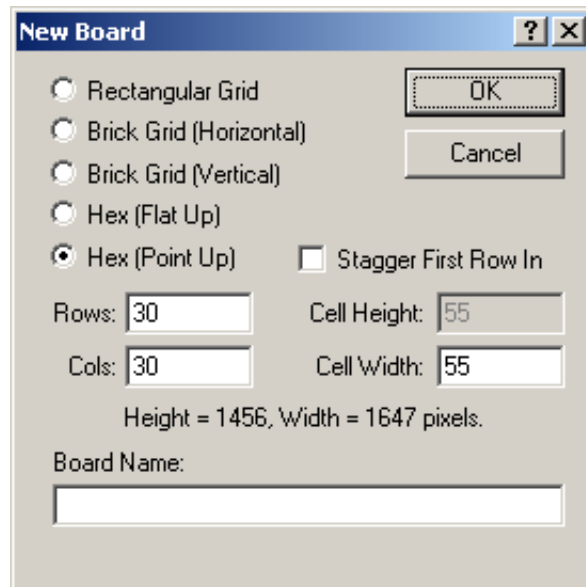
New Board

?

X

Rectangular Grid

Brick Grid (Horizontal)

Brick Grid (Vertical)

Hex (Flat Up)

Hex (Point Up)

OK

Cancel

Stagger First Row In

Rows: 30

Cols: 30

Cell Height: 55

Cell Width: 55

Height = 1456, Width = 1647 pixels.

Board Name: